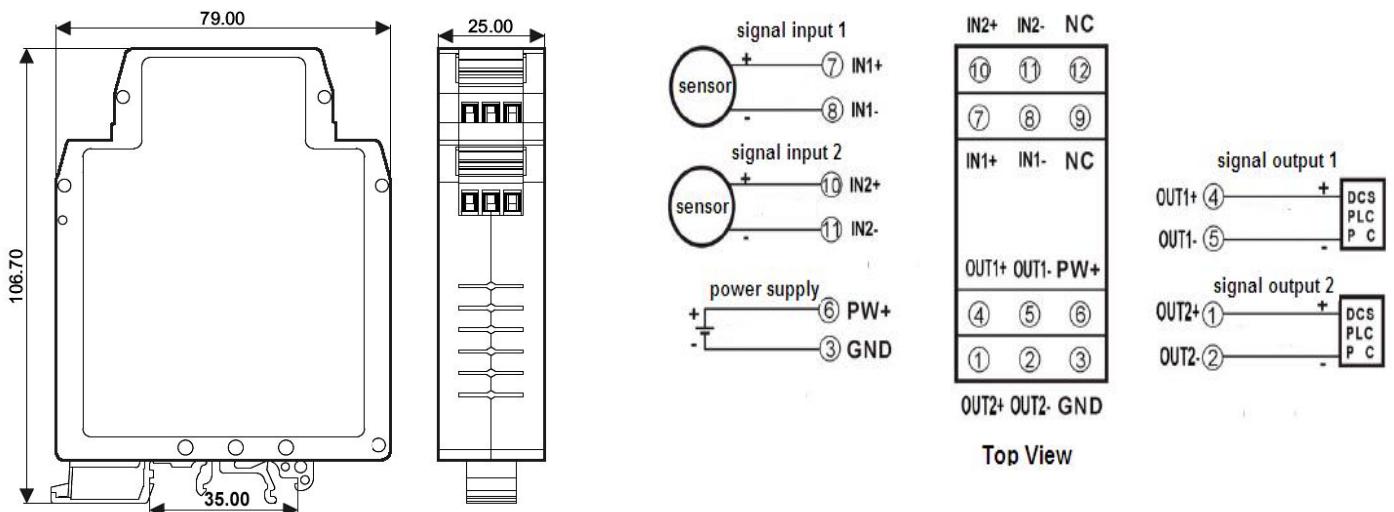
79.00

106.70

35.00

25.00

signal input 1

sensor

+

-

⑦ IN1+

⑧ IN1-

signal input 2

sensor

+

-

⑩ IN2+

⑪ IN2-

power supply

+

-

⑥ PW+

③ GND

| IN2+ | IN2- | NC |
|---|---|---|
| ⑩ | ⑪ | ⑫ |
| ⑦ | ⑧ | ⑨ |
| IN1+ | IN1- | NC |
| OUT1+ | OUT1- | PW+ |
| ④ | ⑤ | ⑥ |
| ① | ② | ③ |
| OUT2+ | OUT2- | GND |

Top View

signal output 1

OUT1+ ④

OUT1- ⑤

+

-

DCS
PLC
P C

signal output 2

OUT2+ ①

OUT2- ②

+

-

DCS
PLC
P C